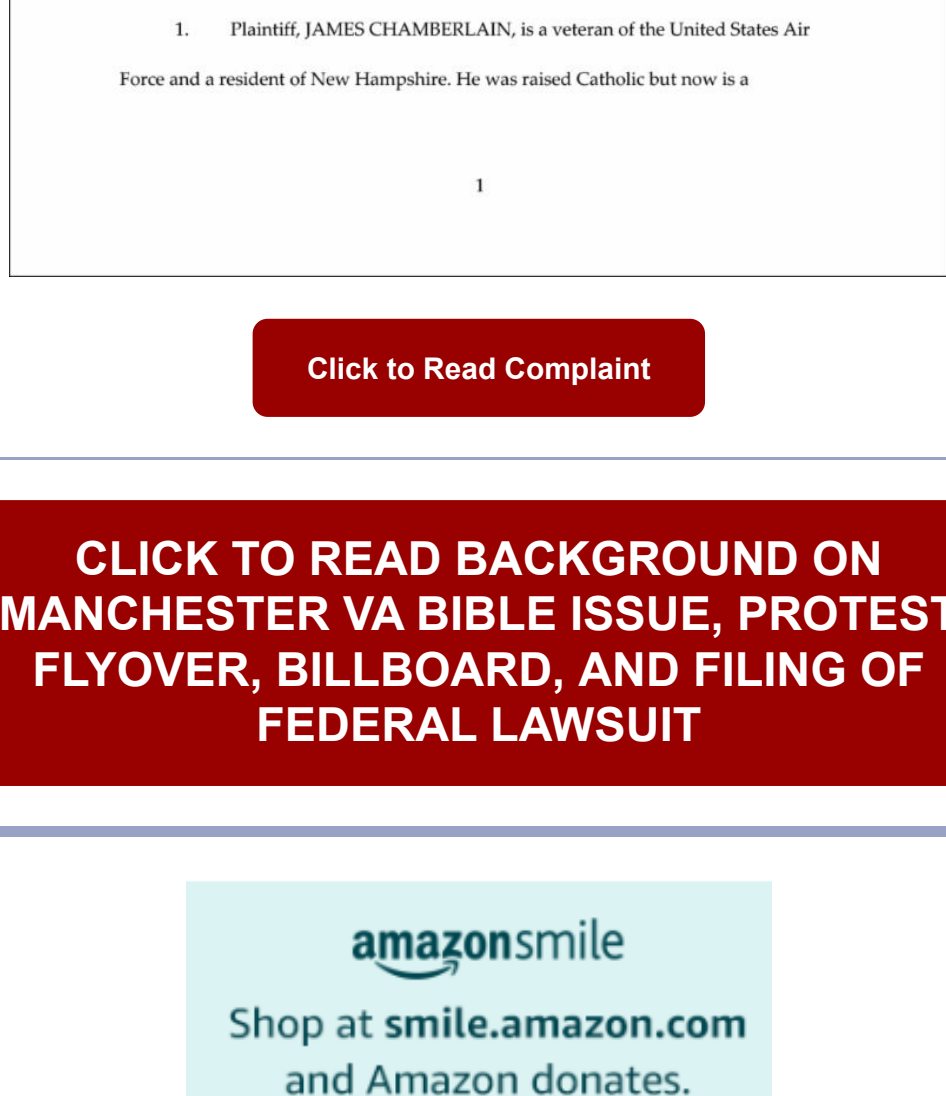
1. Plaintiff, JAMES CHAMBERLAIN, is a veteran of the United States Air Force and a resident of New Hampshire. He was raised Catholic but now is a

1

Click to Read Complaint

CLICK TO READ BACKGROUND ON MANCHESTER VA BIBLE ISSUE, PROTEST FLYOVER, BILLBOARD, AND FILING OF FEDERAL LAWSUIT

amazonsmile

Shop at smile.amazon.com and Amazon donates.